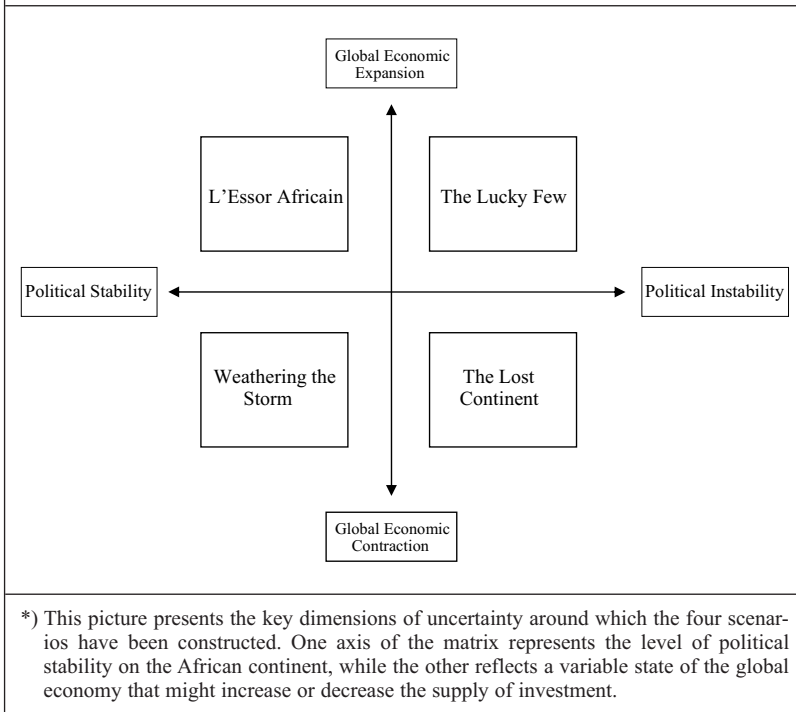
Global Economic Expansion

L'Essor Africain

The Lucky Few

Political Stability

Political Instability

Weathering the Storm

The Lost Continent

Global Economic Contraction

*) This picture presents the key dimensions of uncertainty around which the four scenarios have been constructed. One axis of the matrix represents the level of political stability on the African continent, while the other reflects a variable state of the global economy that might increase or decrease the supply of investment.